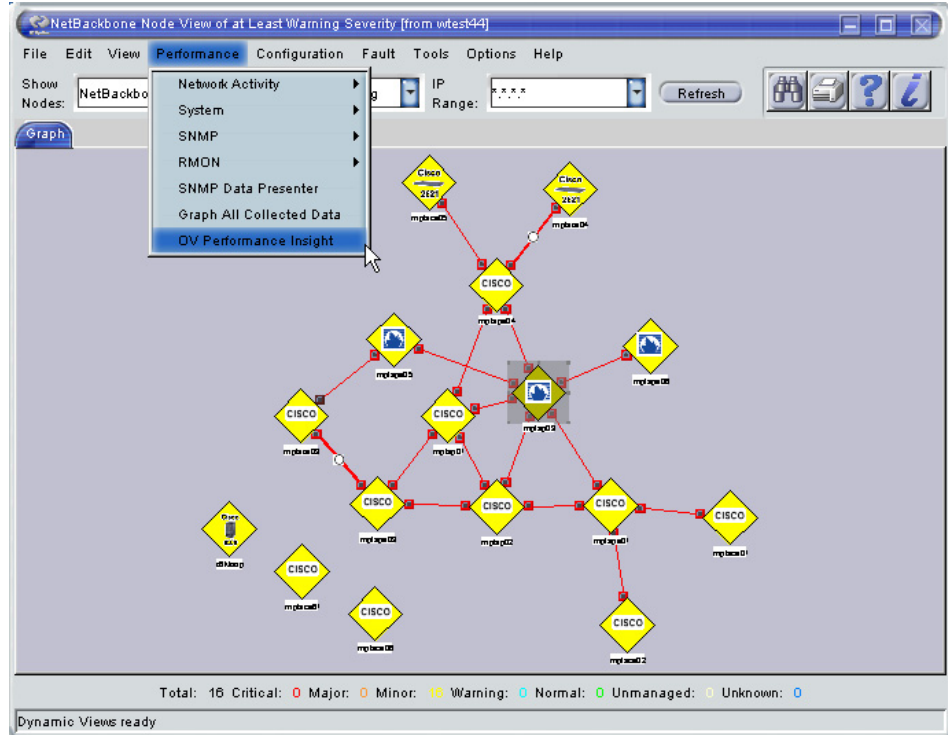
NetBackbone Node View of at Least Warning Severity [from wtest44]

File Edit View Performance Configuration Fault Tools Options Help

Show Nodes: NetBackbo

Network Activity
System
SNMP
RMON
SNMP Data Presenter
Graph All Collected Data
OV Performance Insight

g

IP Range: *.*.*.*

Refresh

Graph

Cisco 2621
mptsce05
Cisco 2621
mptsce04
CISCO
mptape04
mptape05
mptape06
CISCO
mptsce03
CISCO
mptap01
mptap03
CISCO
mptape03
CISCO
mptap02
CISCO
mptape01
CISCO
mptsce01
Cisco
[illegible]
CISCO
mptsce81
CISCO
mptsce06
CISCO
mptsce02

Total: 16 Critical: 0 Major: 0 Minor: 16 Warning: 0 Normal: 0 Unmanaged: 0 Unknown: 0

Dynamic Views ready